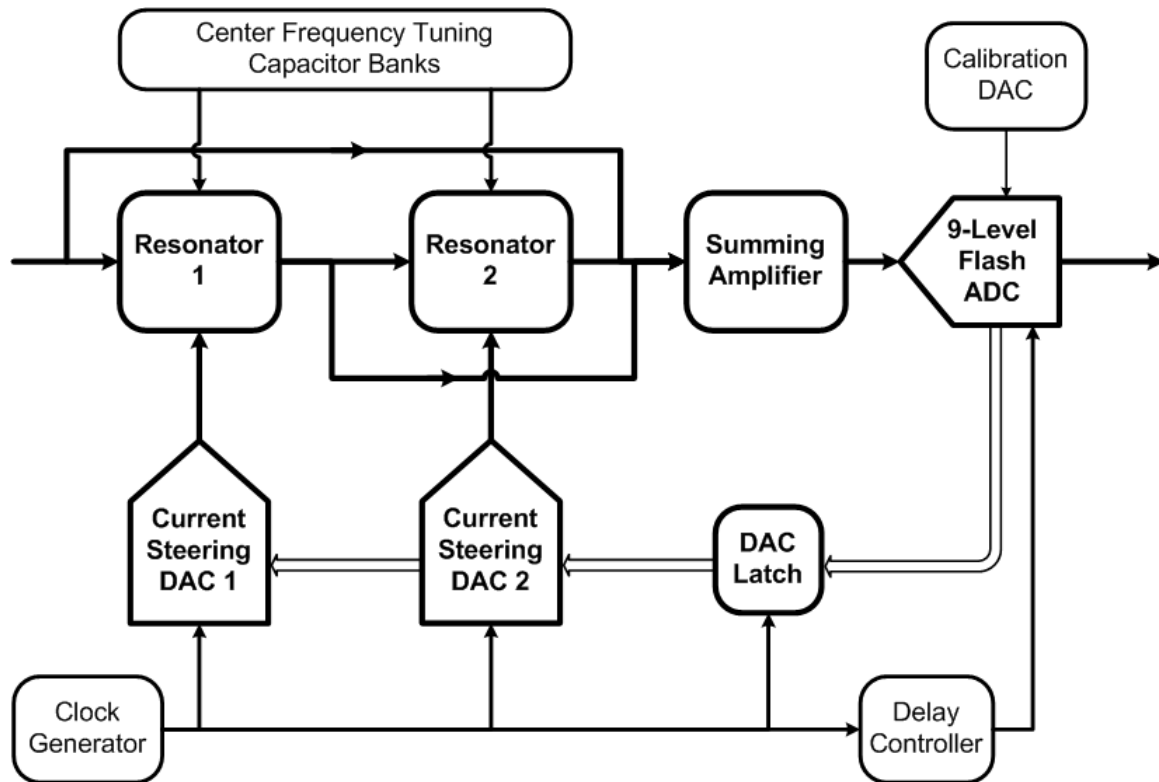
Center Frequency Tuning
Capacitor Banks

Calibration
DAC

Resonator
1

Resonator
2

Summing
Amplifier

9-Level
Flash
ADC

Current
Steering
DAC 1

Current
Steering
DAC 2

DAC
Latch

Clock
Generator

Delay
Controller